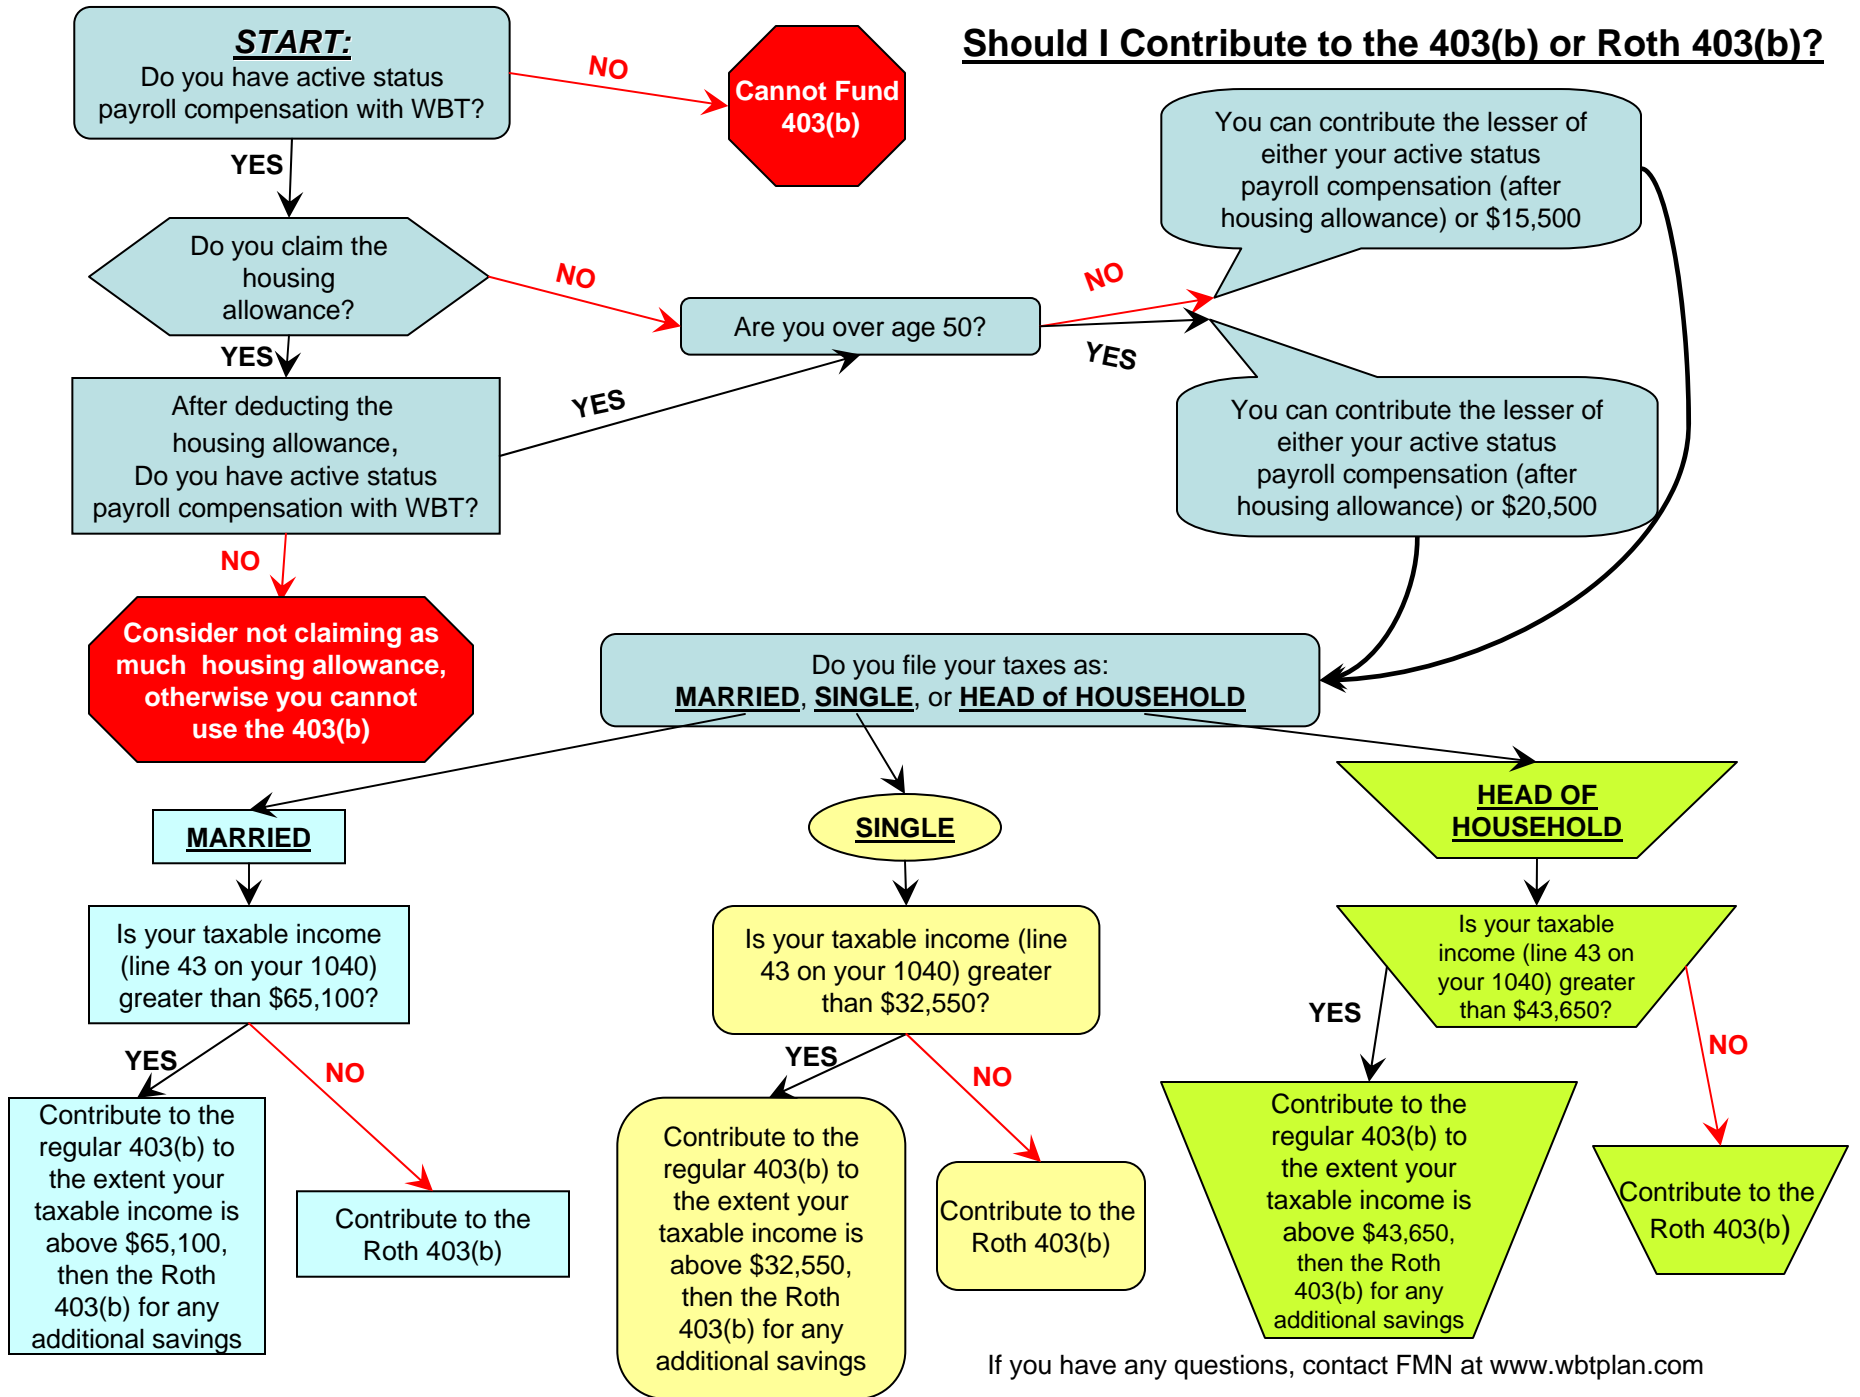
START:
Do you have active status payroll compensation with WBT?

NO

Cannot Fund 403(b)

Should I Contribute to the 403(b) or Roth 403(b)?

YES

Do you claim the housing allowance?

NO

Are you over age 50?

NO

You can contribute the lesser of either your active status payroll compensation (after housing allowance) or $15,500

YES

YES

After deducting the housing allowance, Do you have active status payroll compensation with WBT?

YES

You can contribute the lesser of either your active status payroll compensation (after housing allowance) or $20,500

NO

Consider not claiming as much housing allowance, otherwise you cannot use the 403(b)

Do you file your taxes as:
MARRIED, SINGLE, or HEAD of HOUSEHOLD

MARRIED

SINGLE

HEAD OF HOUSEHOLD

Is your taxable income (line 43 on your 1040) greater than $65,100?

Is your taxable income (line 43 on your 1040) greater than $32,550?

Is your taxable income (line 43 on your 1040) greater than $43,650?

YES

NO

YES

NO

YES

NO

Contribute to the regular 403(b) to the extent your taxable income is above $65,100, then the Roth 403(b) for any additional savings

Contribute to the Roth 403(b)

Contribute to the regular 403(b) to the extent your taxable income is above $32,550, then the Roth 403(b) for any additional savings

Contribute to the Roth 403(b)

Contribute to the regular 403(b) to the extent your taxable income is above $43,650, then the Roth 403(b) for any additional savings

Contribute to the Roth 403(b)

If you have any questions, contact FMN at www.wbtplan.com